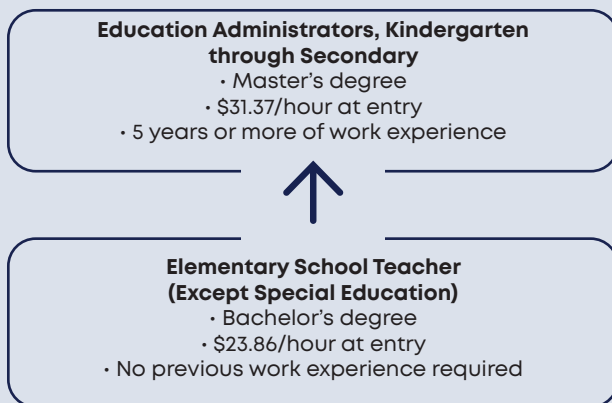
**Education Administrators, Kindergarten through Secondary**
• Master's degree
• \$31.37/hour at entry
• 5 years or more of work experience

**Elementary School Teacher (Except Special Education)**
• Bachelor's degree
• \$23.86/hour at entry
• No previous work experience required